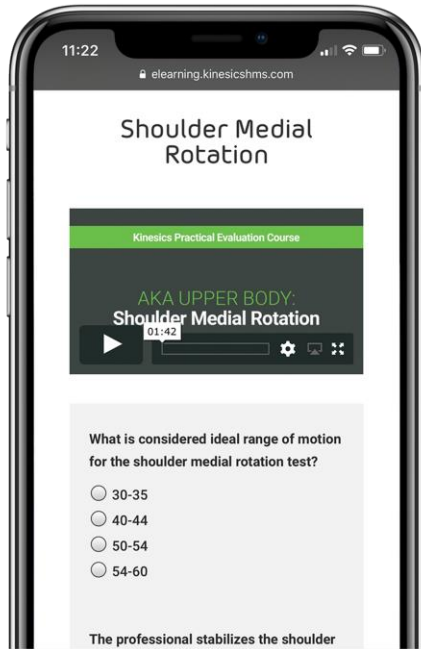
11:22

elearning.kinesicshms.com

Shoulder Medial Rotation

Kinesics Practical Evaluation Course

AKA UPPER BODY:
Shoulder Medial Rotation

01:42

What is considered ideal range of motion for the shoulder medial rotation test?

30-35
40-44
50-54
54-60

The professional stabilizes the shoulder